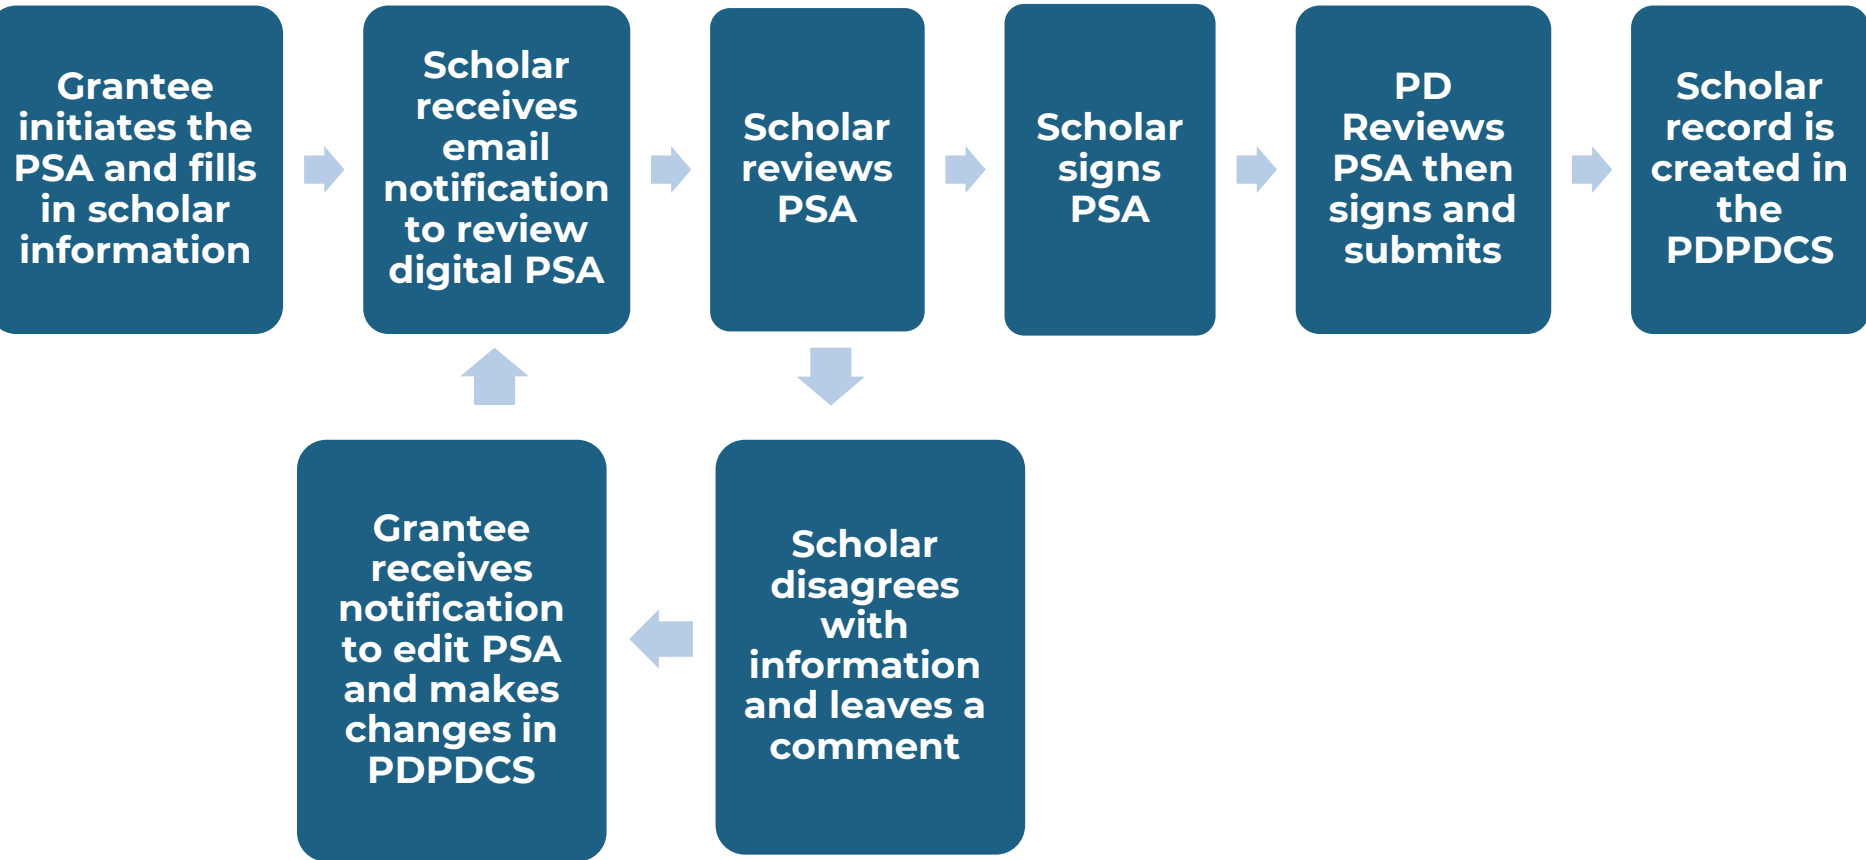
Grantee initiates the PSA and fills in scholar information

Scholar receives email notification to review digital PSA

Scholar reviews PSA

Scholar signs PSA

PD Reviews PSA then signs and submits

Scholar record is created in the PDPDCS

Scholar disagrees with information and leaves a comment

Grantee receives notification to edit PSA and makes changes in PDPDCS